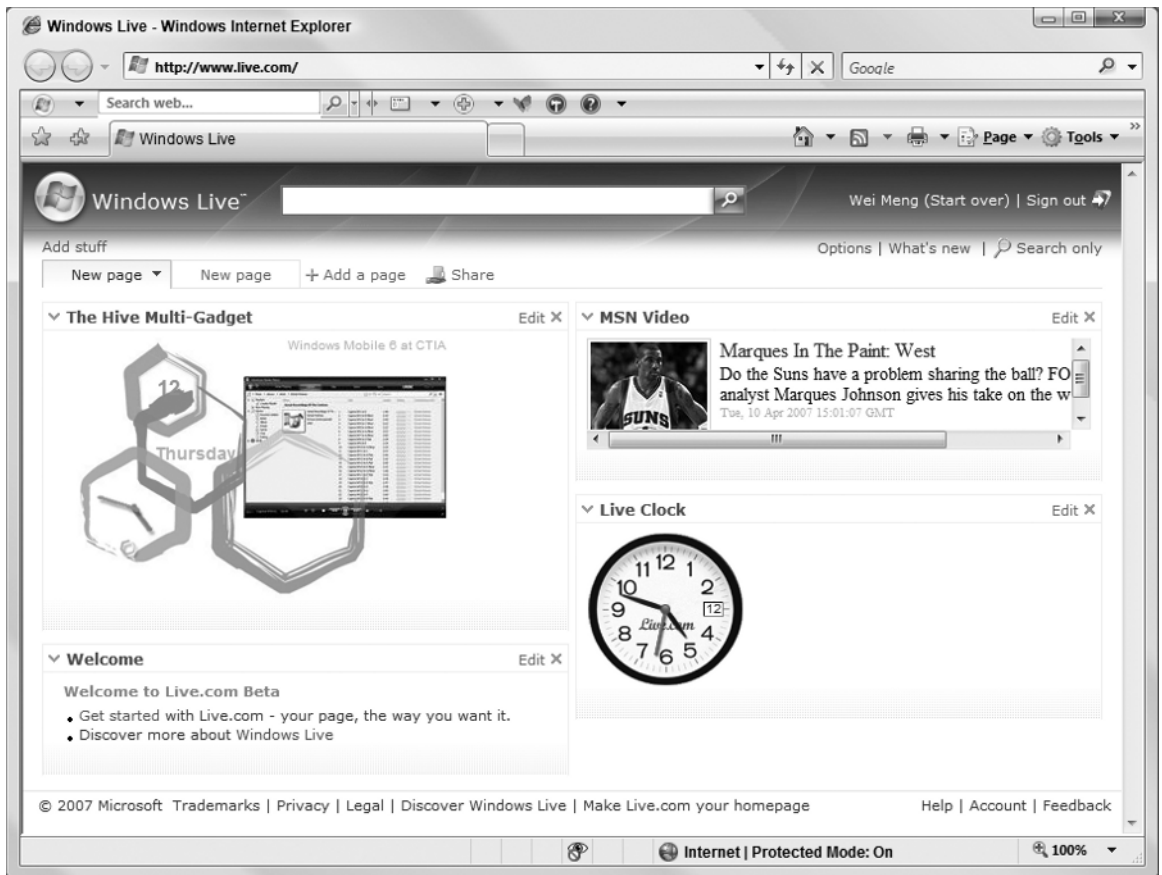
Windows Live - Windows Internet Explorer

http://www.live.com/

Google

Search web...

Windows Live

Page ▾ Tools ▾

Windows Live™

Wei Meng (Start over) | Sign out

Add stuff

Options | What's new | Search only

New page ▾ New page + Add a page Share

The Hive Multi-Gadget Edit ✕

Windows Mobile 6 at CTIA

12

Thursday

MSN Video Edit ✕

Marques In The Paint: West

Do the Suns have a problem sharing the ball? FO analyst Marques Johnson gives his take on the w

Tue, 10 Apr 2007 15:01:07 GMT

SUNS

Live Clock Edit ✕

11 12 1 10 2 9 12 8 Live.com 4 7 6 5

Welcome Edit ✕

Welcome to Live.com Beta

• Get started with Live.com - your page, the way you want it.
• Discover more about Windows Live

© 2007 Microsoft Trademarks | Privacy | Legal | Discover Windows Live | Make Live.com your homepage Help | Account | Feedback

Internet | Protected Mode: On

100%